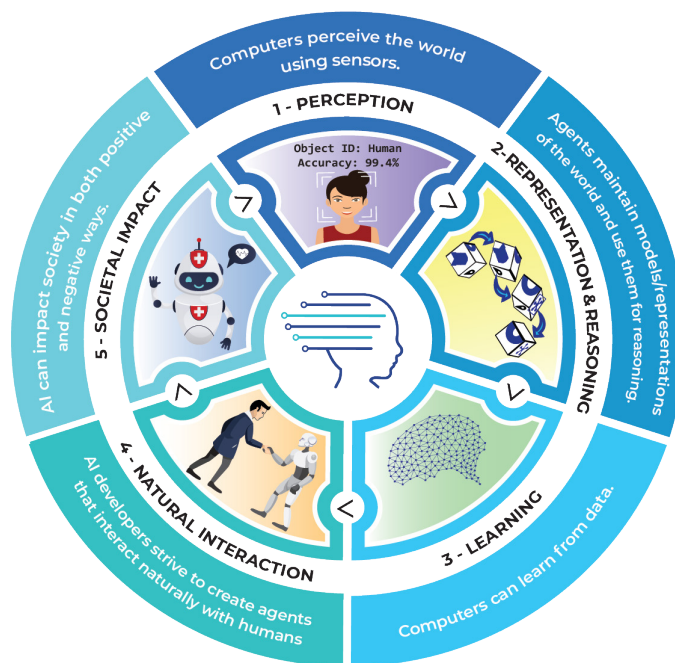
Computers perceive the world using sensors.

1 - PERCEPTION

Object ID: Human
Accuracy: 99.4%

Agents maintain models/representations of the world and use them for reasoning.

2-REPRESENTATION & REASONING

Computers can learn from data.

3 - LEARNING

AI developers strive to create agents that interact naturally with humans

4 - NATURAL INTERACTION

AI can impact society in both positive and negative ways.

5 - SOCIETAL IMPACT